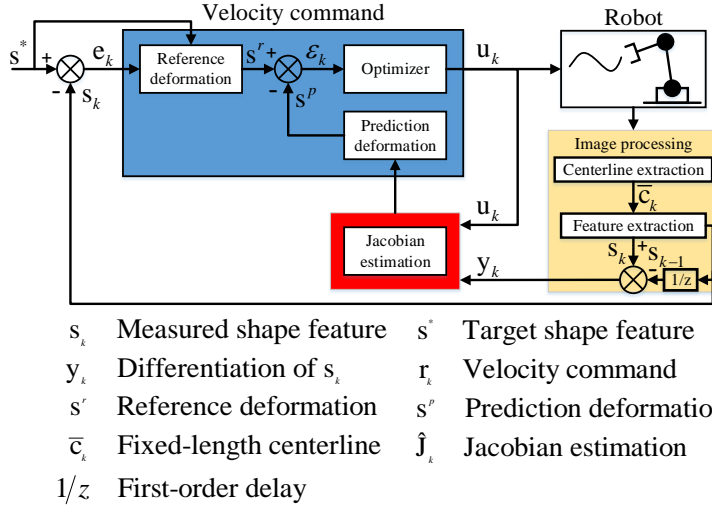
Velocity command

Robot

$s^*$ + $e_k$ - $s_k$

Reference deformation

$s^r$ + $\mathcal{E}_k$ - $s^p$

Optimizer

$u_k$

Prediction deformation

Image processing

Centerline extraction

$\overline{c}_k$

Feature extraction

$u_k$

Jacobian estimation

$y_k$

$s_k$ + $s_{k-1}$ -

$1/z$

$s_k$ Measured shape feature $s^*$ Target shape feature

$y_k$ Differentiation of $s_k$ $r_k$ Velocity command

$s^r$ Reference deformation $s^p$ Prediction deformatio

$\overline{c}_k$ Fixed-length centerline $\hat{J}_k$ Jacobian estimation

$1/z$ First-order delay